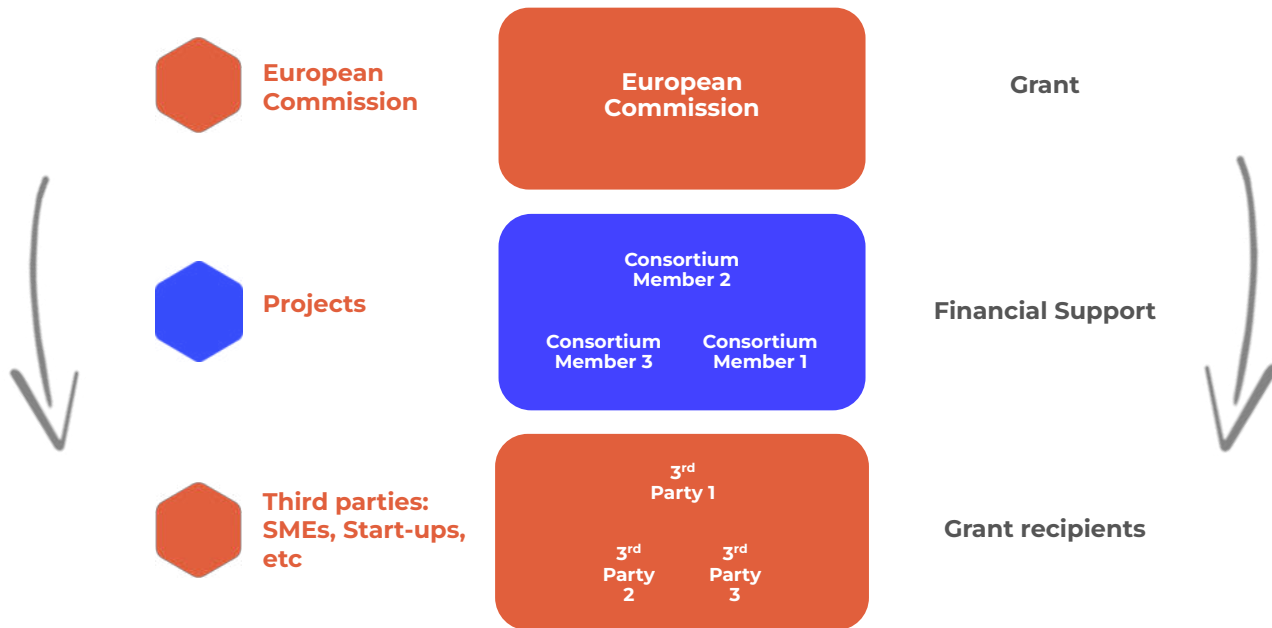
European Commission

European Commission

Grant

Projects

Consortium Member 2

Consortium Member 3

Consortium Member 1

Financial Support

Third parties: SMEs, Start-ups, etc

$3^{rd}$ Party 1

$3^{rd}$ Party 2

$3^{rd}$ Party 3

Grant recipients